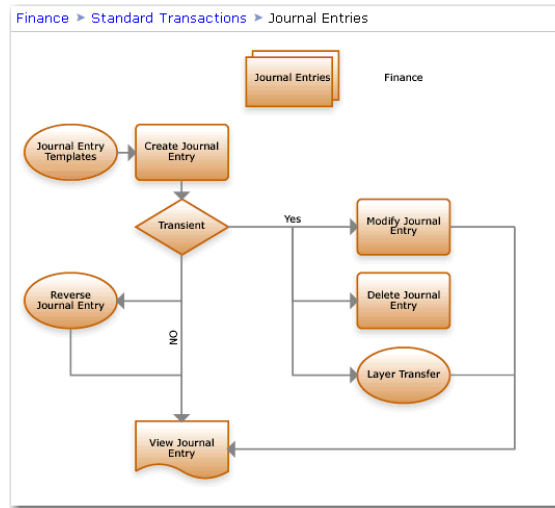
Finance ► Standard Transactions ► Journal Entries

Journal Entries

Finance

Journal Entry Templates

Create Journal Entry

Transient

Yes

Modify Journal Entry

Reverse Journal Entry

Delete Journal Entry

NO

Layer Transfer

View Journal Entry